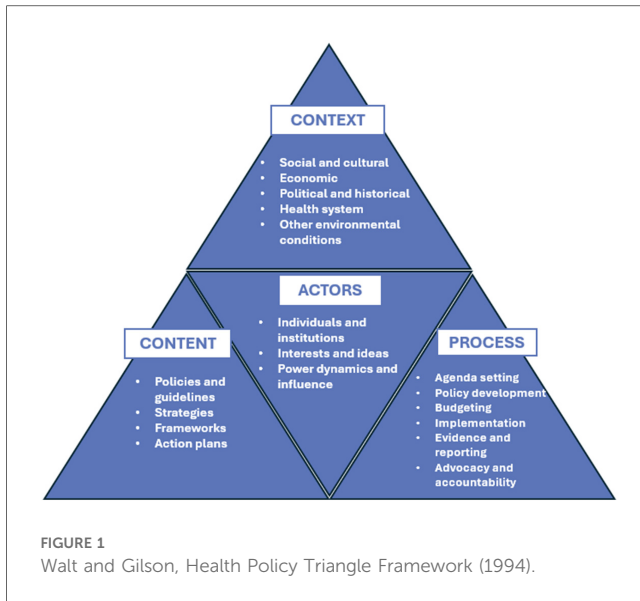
CONTEXT

- Social and cultural
- Economic
- Political and historical
- Health system
- Other environmental conditions

ACTORS

- Individuals and institutions
- Interests and ideas
- Power dynamics and influence

CONTENT

- Policies and guidelines
- Strategies
- Frameworks
- Action plans

PROCESS

- Agenda setting
- Policy development
- Budgeting
- Implementation
- Evidence and reporting
- Advocacy and accountability

FIGURE 1
Walt and Gilson, Health Policy Triangle Framework (1994).